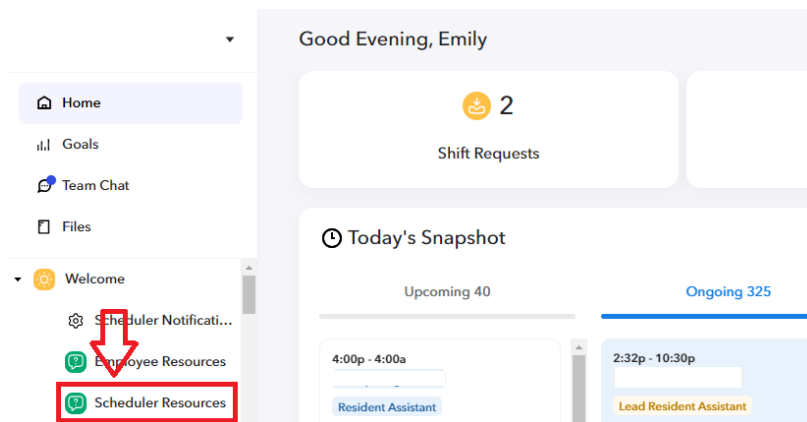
Home

Goals

Team Chat

Files

Welcome

Scheduler Notificati...

Employee Resources

Scheduler Resources

Good Evening, Emily

2

Shift Requests

Today's Snapshot

Upcoming 40

Ongoing 325

4:00p - 4:00a

Resident Assistant

2:32p - 10:30p

Lead Resident Assistant